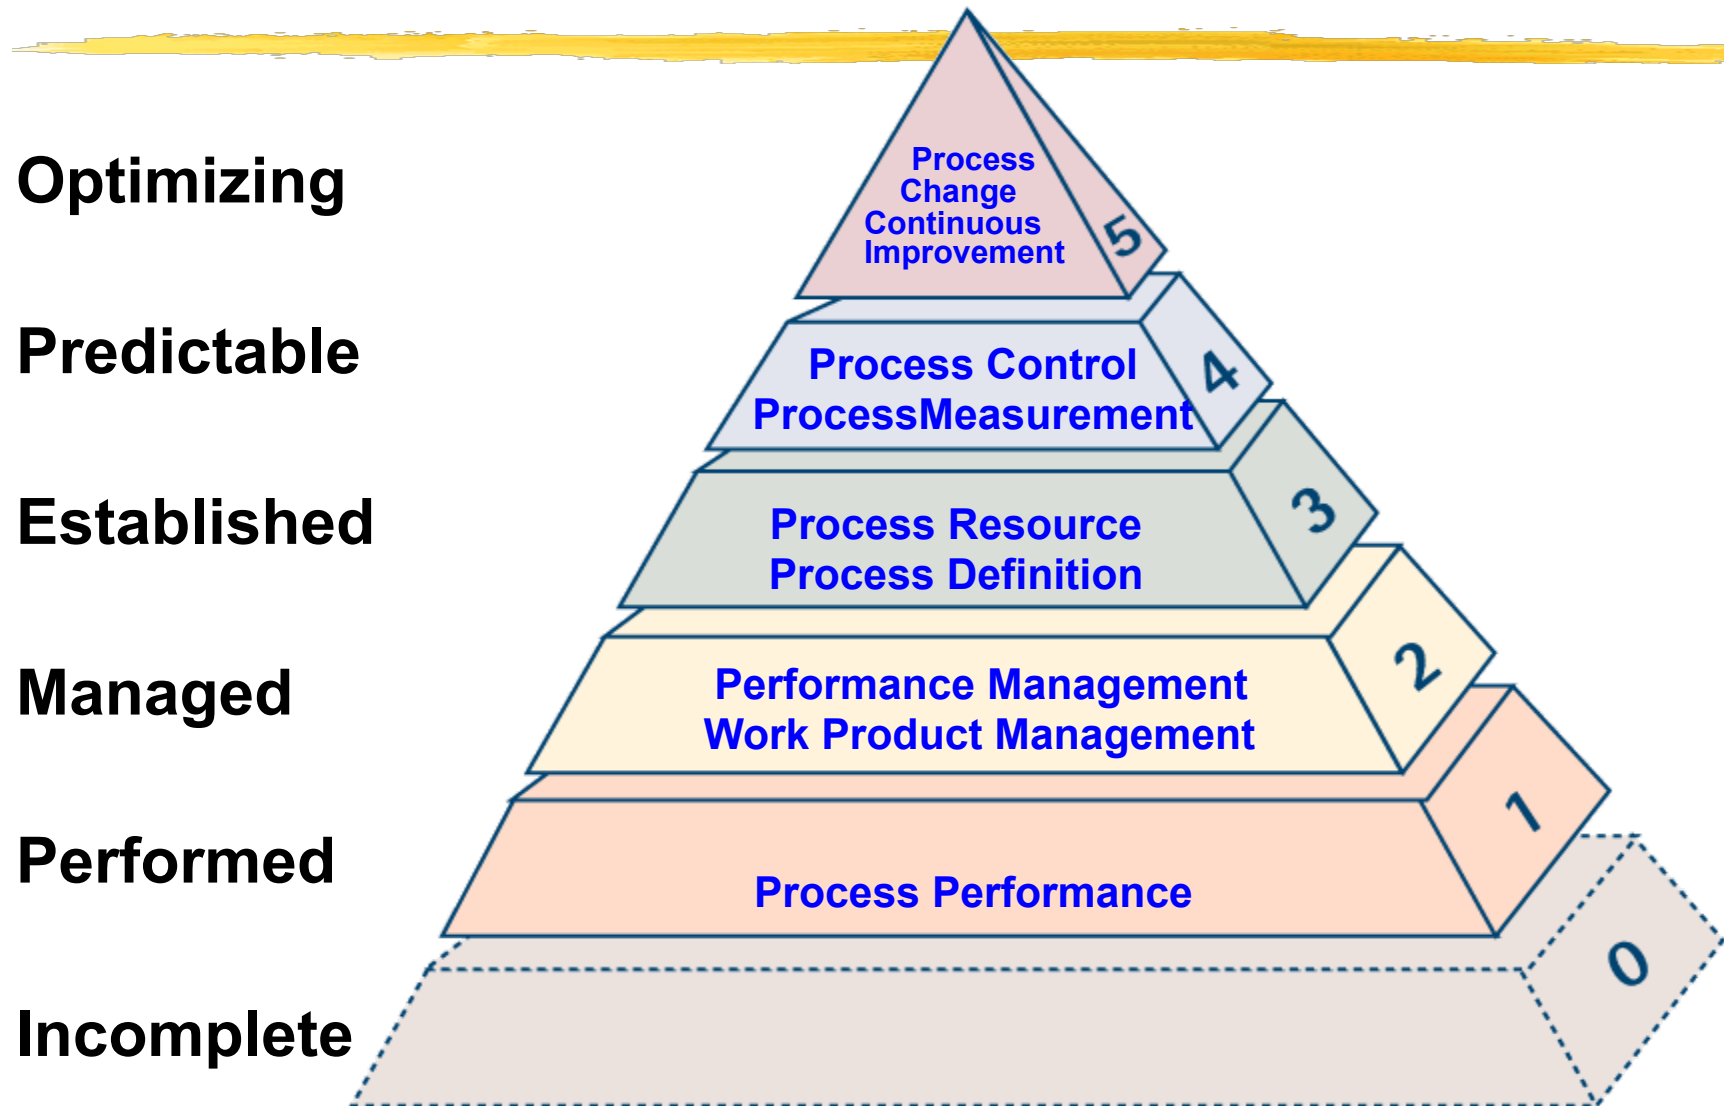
Optimizing

Predictable

Established

Managed

Performed

Incomplete

Process Change Continuous Improvement

5

Process Control ProcessMeasurement

4

Process Resource Process Definition

3

Performance Management Work Product Management

2

Process Performance

1

0